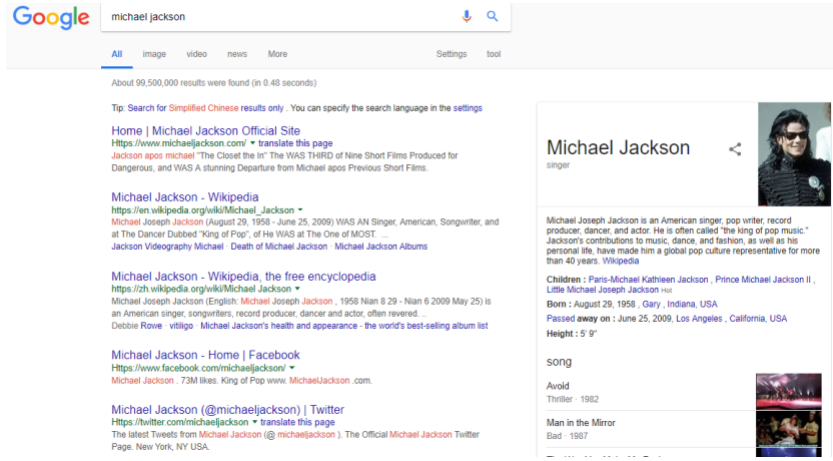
Google

michael jackson

All image video news More Settings tool

About 99,500,000 results were found (in 0.48 seconds)

Tip: Search for Simplified Chinese results only . You can specify the search language in the settings

Home | Michael Jackson Official Site
https://www.michaeljackson.com/ ▾ translate this page
Jackson apos michael "The Closet the In" The WAS THIRD of Nine Short Films Produced for Dangerous, and WAS A stunning Departure from Michael apos Previous Short Films.

Michael Jackson - Wikipedia
https://en.wikipedia.org/wiki/Michael_Jackson ▾
Michael Joseph Jackson (August 29, 1958 - June 25, 2009) WAS AN Singer, American, Songwriter, and at The Dancer Dubbed "King of Pop", of He WAS at The One of MOST. ...
Jackson Videography Michael · Death of Michael Jackson · Michael Jackson Albums

Michael Jackson - Wikipedia, the free encyclopedia
https://zh.wikipedia.org/wiki/Michael Jackson ▾
Michael Joseph Jackson (English: Michael Joseph Jackson , 1958 Nian 8 29 - Nian 6 2009 May 25) is an American singer, songwriters, record producer, dancer and actor, often revered. ...
Debbie Rowe · vitiligo · Michael Jackson's health and appearance - the world's best-selling album list

Michael Jackson - Home | Facebook
Https://www.facebook.com/michaeljackson/ ▾
Michael Jackson . 73M likes. King of Pop www. MichaelJackson .com.

Michael Jackson (@michaeljackson) | Twitter
https://twitter.com/michaeljackson ▾ translate this page
The latest Tweets from Michael Jackson (@ michaeljackson ). The Official Michael Jackson Twitter Page. New York, NY USA.

Michael Jackson
singer

Michael Joseph Jackson is an American singer, pop writer, record producer, dancer, and actor. He is often called "the king of pop music." Jackson's contributions to music, dance, and fashion, as well as his personal life, have made him a global pop culture representative for more than 40 years. Wikipedia

Children : Paris-Michael Kathleen Jackson , Prince Michael Jackson II , Little Michael Joseph Jackson Hot

Born : August 29, 1958 , Gary , Indiana, USA

Passed away on : June 25, 2009, Los Angeles , California, USA

Height : 5' 9"

song

Avoid
Thriller · 1982

Man in the Mirror
Bad · 1987

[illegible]